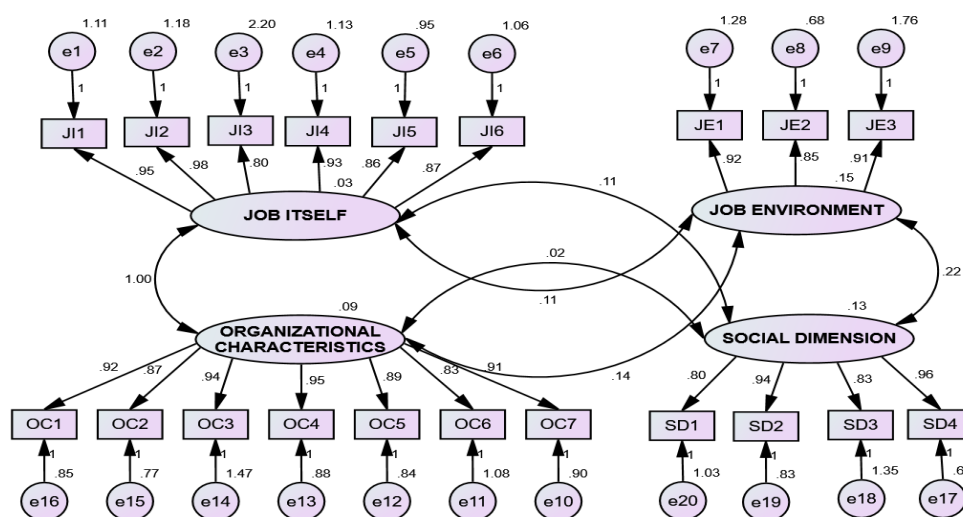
1.11 1.18 2.20 1.13 .95 1.06
e1 e2 e3 e4 e5 e6
1 1 1 1 1 1
JI1 JI2 JI3 JI4 JI5 JI6
.95 .98 .80 .93 .86 .87
.03
JOB ITSELF

1.28 .68 1.76
e7 e8 e9
1 1 1
JE1 JE2 JE3
.92 .85 .91
.15
JOB ENVIRONMENT

.11
.02
.11
1.00
.09
.22
.13
ORGANIZATIONAL CHARACTERISTICS
SOCIAL DIMENSION
.91
.14

.92 .87 .94 .95 .89 .83
OC1 OC2 OC3 OC4 OC5 OC6 OC7
1 1 1 1 1 1 1
.85 .77 1.47 .88 .84 1.08 .90
e16 e15 e14 e13 e12 e11 e10

.80 .94 .83 .96
SD1 SD2 SD3 SD4
1 1 1 1
1.03 .83 1.35 .6
e20 e19 e18 e17